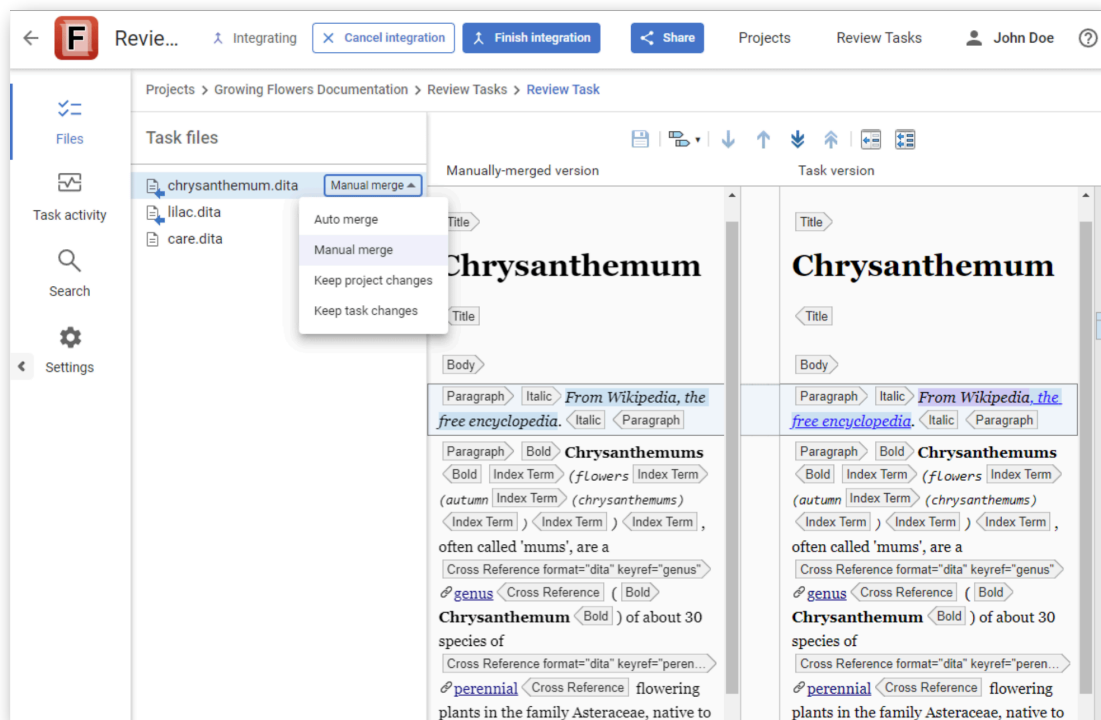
F Revie... Integrating Cancel integration Finish integration Share Projects Review Tasks John Doe ?

Files
Task activity
Search
Settings

Projects > Growing Flowers Documentation > Review Tasks > Review Task

Task files

chrysanthemum.dita Manual merge
lilac.dita
care.dita

Auto merge
Manual merge
Keep project changes
Keep task changes

Manually-merged version

Title
Chrysanthemum
Title
Body
Paragraph Italic From Wikipedia, the free encyclopedia. Italic Paragraph
Paragraph Bold Chrysanthemums Bold Index Term (flowers Index Term (autumn Index Term (chrysanthemums) Index Term ) Index Term ) Index Term , often called 'mums', are a Cross Reference format="dita" keyref="genus" genus Cross Reference ( Bold Chrysanthemum Bold ) of about 30 species of Cross Reference format="dita" keyref="peren... perennial Cross Reference flowering plants in the family Asteraceae, native to

Task version

Title
Chrysanthemum
Title
Body
Paragraph Italic From Wikipedia, the free encyclopedia. Italic Paragraph
Paragraph Bold Chrysanthemums Bold Index Term (flowers Index Term (autumn Index Term (chrysanthemums) Index Term ) Index Term ) Index Term , often called 'mums', are a Cross Reference format="dita" keyref="genus" genus Cross Reference ( Bold Chrysanthemum Bold ) of about 30 species of Cross Reference format="dita" keyref="peren... perennial Cross Reference flowering plants in the family Asteraceae, native to